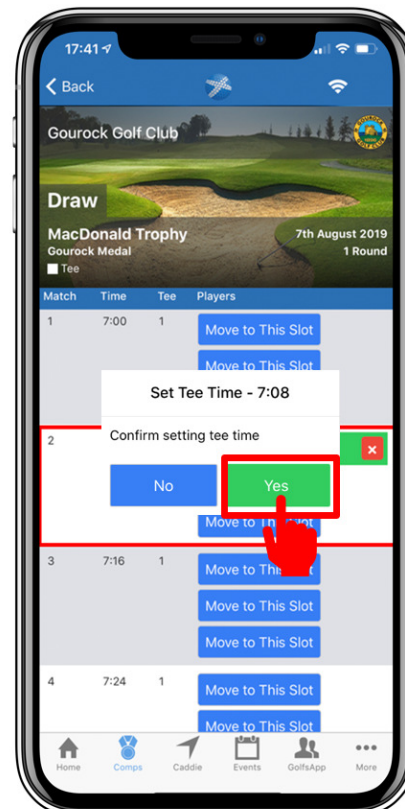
17:41

Back

Gourock Golf Club

Draw

MacDonald Trophy
Gourock Medal
Tee

7th August 2019
1 Round

| Match | Time | Tee | Players |
|---|---|---|---|
| 1 | 7:00 | 1 | Move to This Slot |
| | | | Move to This Slot |
| 2 | | | |
| | | | Move to This Slot |
| 3 | 7:16 | 1 | Move to This Slot |
| | | | Move to This Slot |
| | | | Move to This Slot |
| 4 | 7:24 | 1 | Move to This Slot |
| | | | Move to This Slot |

Set Tee Time - 7:08

Confirm setting tee time

No

Yes

Home Comps Caddie Events GolfsApp More